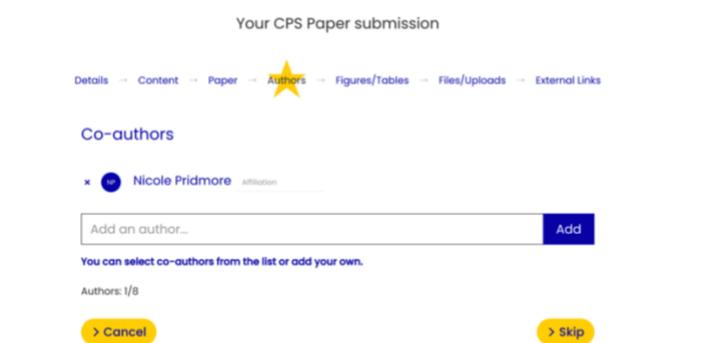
Your CPS Paper submission

Details → Content → Paper → Authors → Figures/Tables → Files/Uploads → External Links

Co-authors

× NP Nicole Pridmore Affiliation

Add an author...

Add

You can select co-authors from the list or add your own.

Authors: 1/8

> Cancel

> Skip